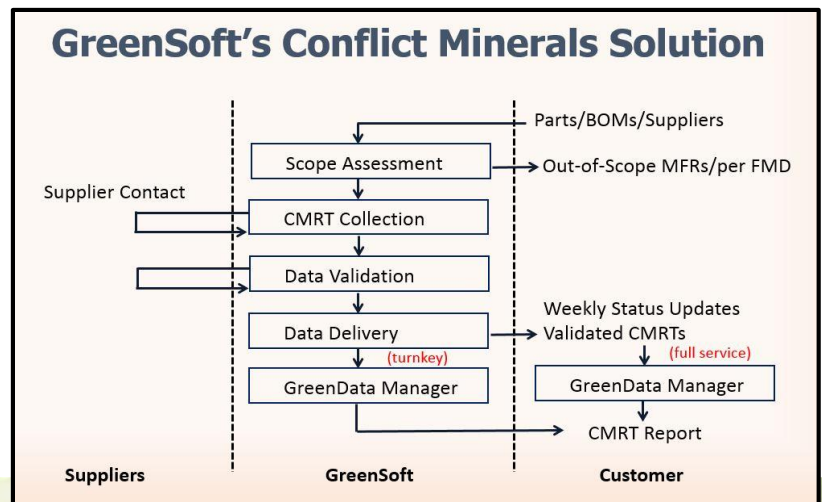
GreenSoft's Conflict Minerals Solution

Parts/BOMs/Suppliers

Scope Assessment

Out-of-Scope MFRs/per FMD

Supplier Contact

CMRT Collection

Data Validation

Weekly Status Updates

Data Delivery

Validated CMRTs

(turnkey)

(full service)

GreenData Manager

GreenData Manager

CMRT Report

Suppliers

GreenSoft

Customer